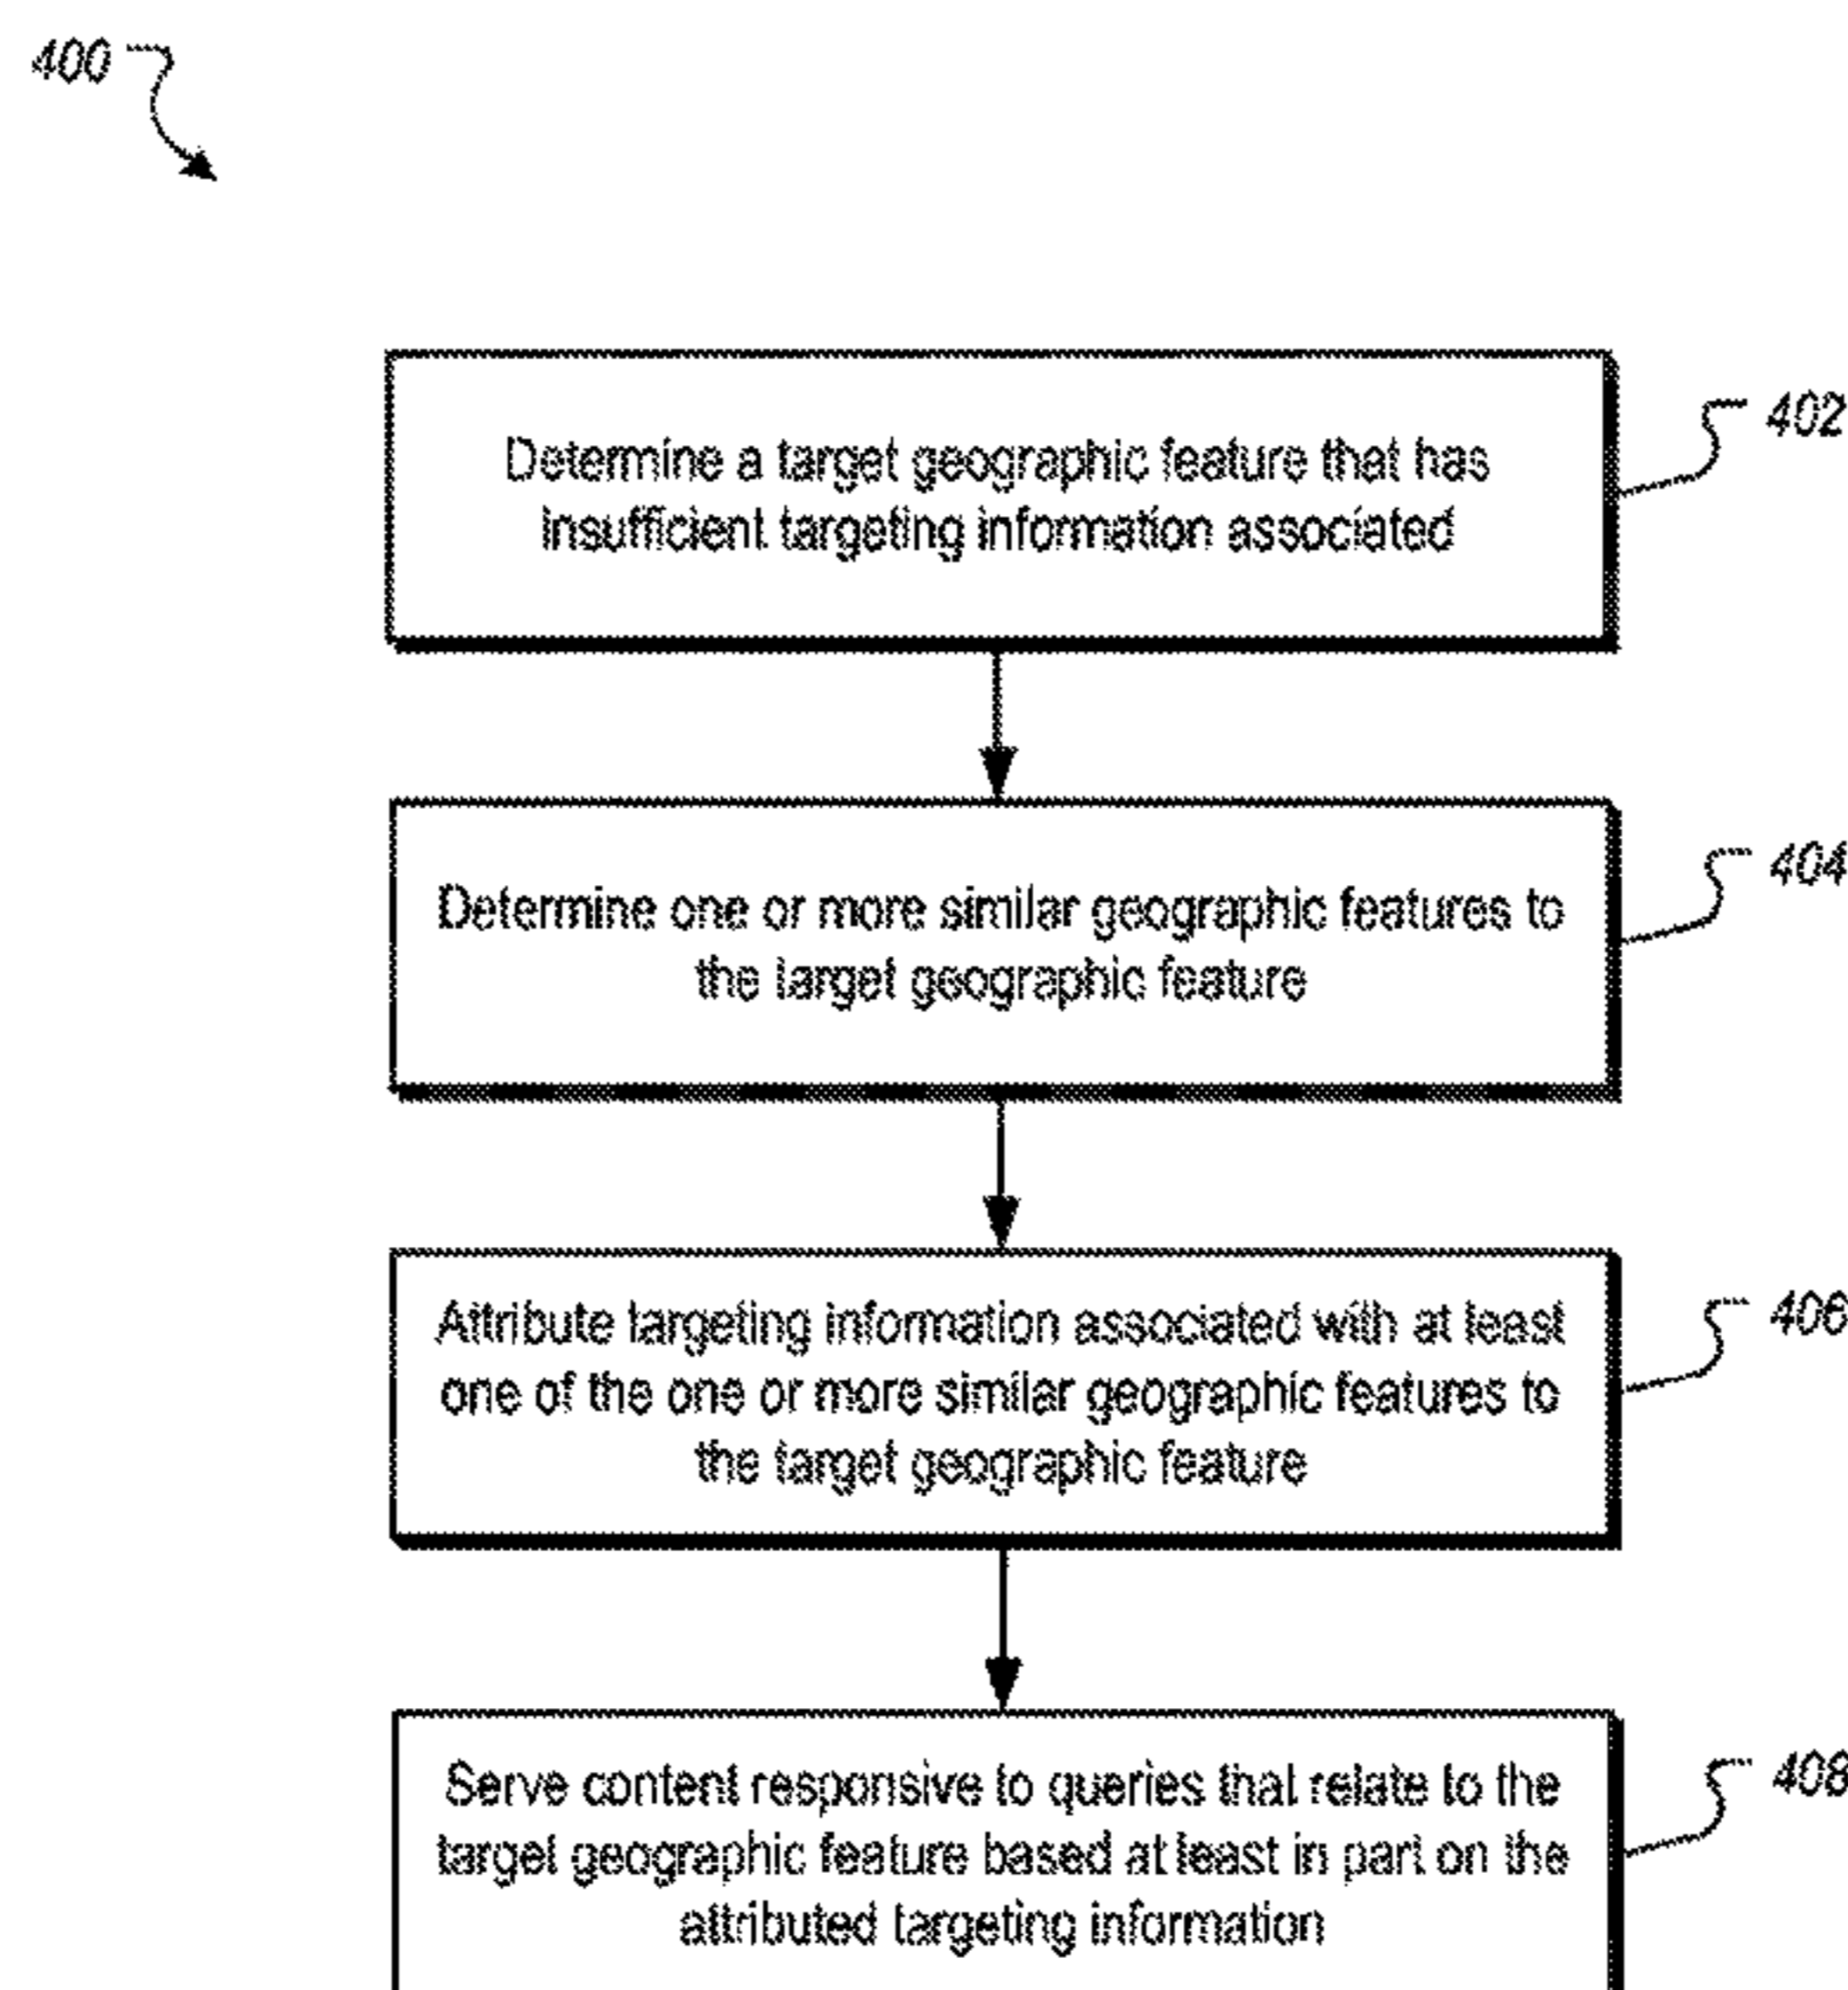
400

Determine a target geographic feature that has insufficient targeting information associated

402

Determine one or more similar geographic features to the target geographic feature

404

Attribute targeting information associated with at least one of the one or more similar geographic features to the target geographic feature

406

Serve content responsive to queries that relate to the target geographic feature based at least in part on the attributed targeting information

408